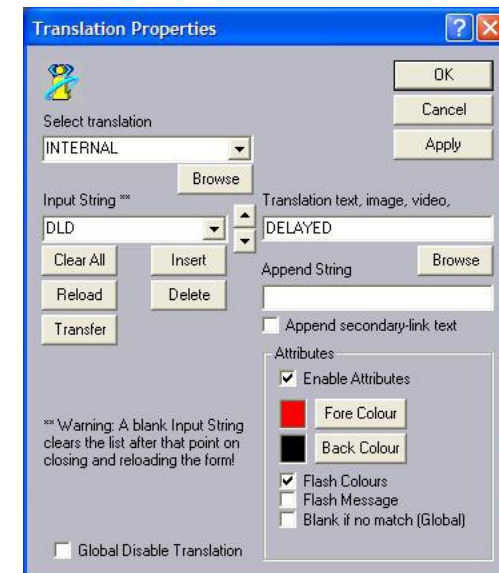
Translation Properties

OK
Cancel
Apply

Select translation
INTERNAL
Browse

Input String **
DLD
Clear All
Insert
Reload
Delete
Transfer

Translation text, image, video,
DELAYED
Append String
Browse
Append secondary-link text

Attributes
Enable Attributes
Fore Colour
Back Colour
Flash Colours
Flash Message
Blank if no match (Global)

** Warning: A blank Input String clears the list after that point on closing and reloading the form!

Global Disable Translation